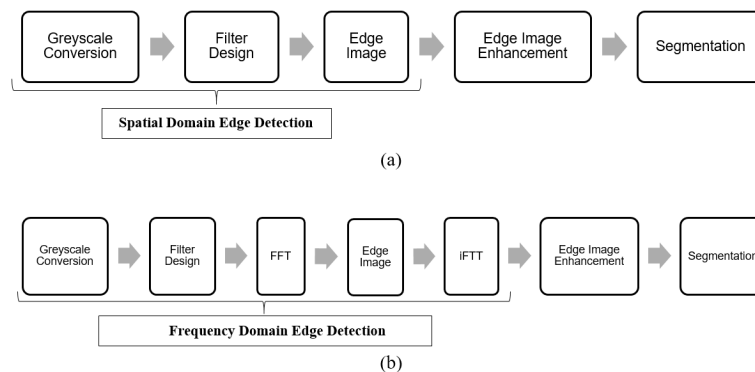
Greyscale Conversion

Filter Design

Edge Image

Edge Image Enhancement

Segmentation

Spatial Domain Edge Detection

(a)

Greyscale Conversion

Filter Design

FFT

Edge Image

iFTT

Edge Image Enhancement

Segmentation

Frequency Domain Edge Detection

(b)